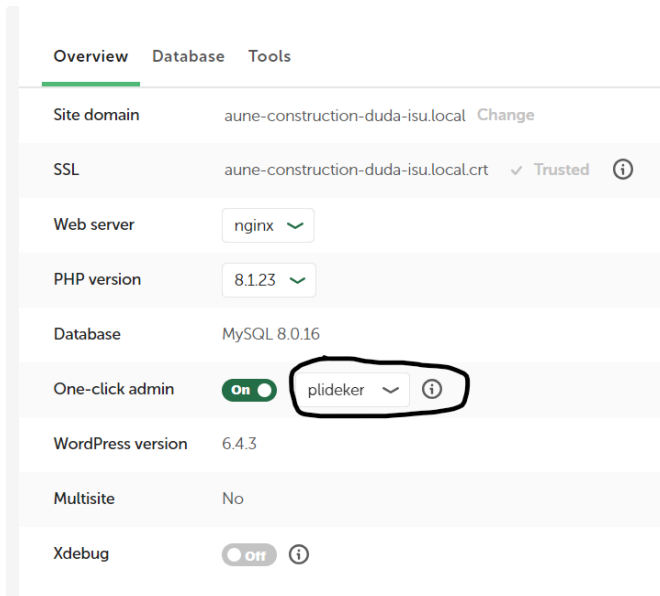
Overview Database Tools

| | |
|---|---|
| Site domain | aune-construction-duda-isu.local Change |
| SSL | aune-construction-duda-isu.local.crt ✓ Trusted |
| Web server | nginx |
| PHP version | 8.1.23 |
| Database | MySQL 8.0.16 |
| One-click admin | On plideker |
| WordPress version | 6.4.3 |
| Multisite | No |
| Xdebug | Off |